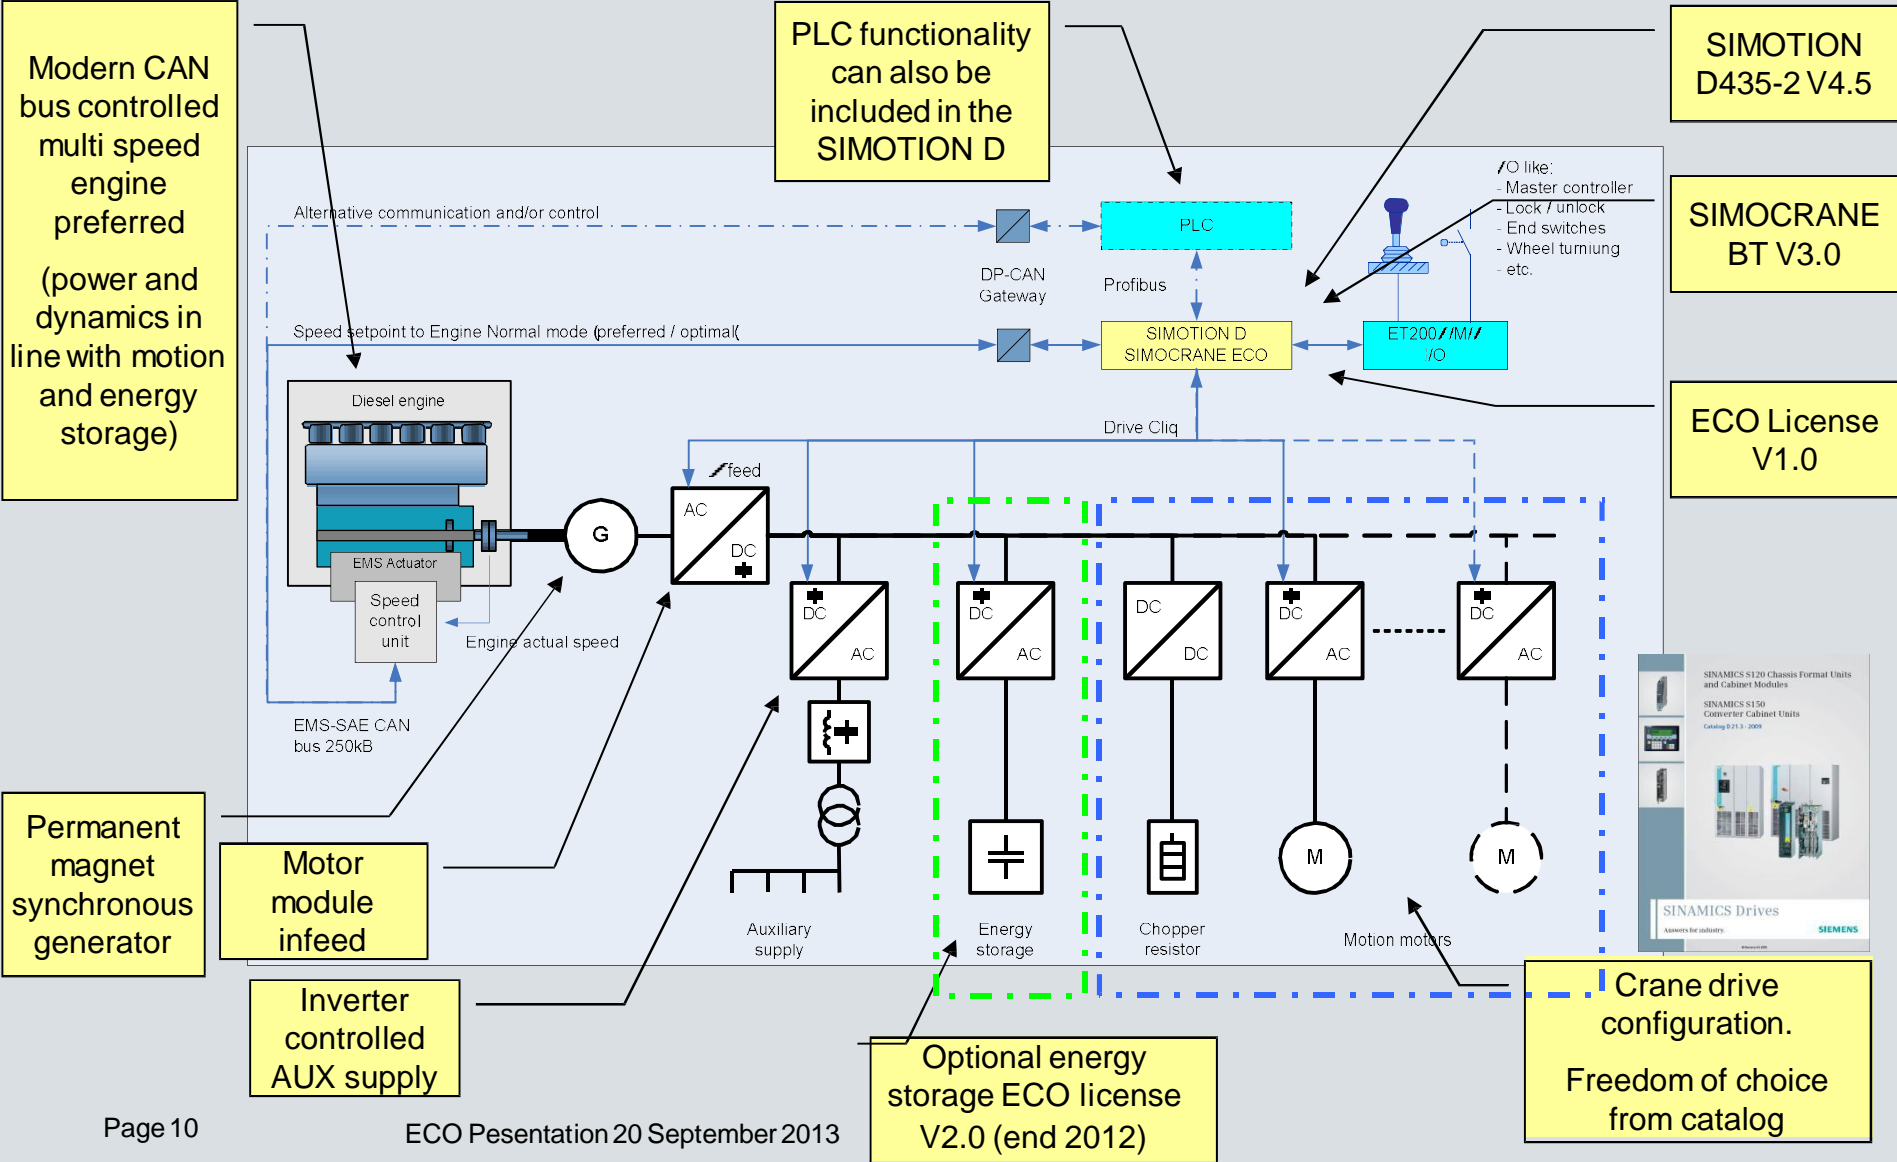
Modern CAN bus controlled multi speed engine preferred

(power and dynamics in line with motion and energy storage)

PLC functionality can also be included in the SIMOTION D

SIMOTION D435-2 V4.5

SIMOCRANE BT V3.0

ECO License V1.0

Alternative communication and/or control

PLC

DP-CAN Gateway

Profibus

I/O like:
- Master controller
- Lock / unlock
- End switches
- Wheel turniung
- etc.

Speed setpoint to Engine Normal mode (preferred / optimal(

SIMOTION D
SIMOCRANE ECO

ET200 / /M/ / I/O

Diesel engine

EMS Actuator

Speed control unit

Engine actual speed

EMS-SAE CAN bus 250kB

Drive Cliq

feed

G

AC

DC

DC

AC

DC

AC

DC

DC

DC

AC

DC

AC

M

M

Auxiliary supply

Energy storage

Chopper resistor

Motion motors

SINAMICS S120 Chassis Format Units and Cabinet Modules
SINAMICS S150 Converter Cabinet Units
SINAMICS Drives
SIEMENS

Permanent magnet synchronous generator

Motor module infeed

Inverter controlled AUX supply

Optional energy storage ECO license V2.0 (end 2012)

Crane drive configuration.

Freedom of choice from catalog

Page 10

ECO Pesentation 20 September 2013